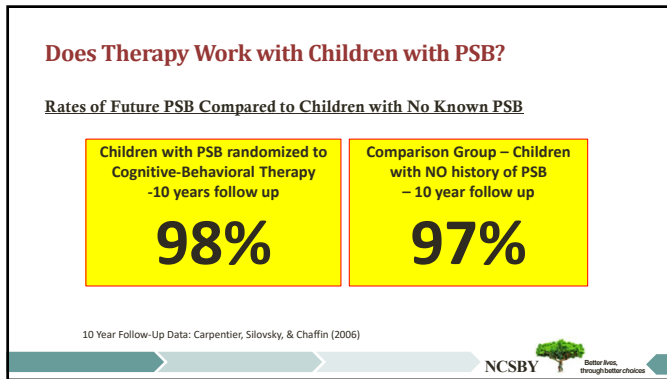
Does Therapy Work with Children with PSB?

Rates of Future PSB Compared to Children with No Known PSB

Children with PSB randomized to Cognitive-Behavioral Therapy -10 years follow up

98%

Comparison Group – Children with NO history of PSB – 10 year follow up

97%

10 Year Follow-Up Data: Carpentier, Silovsky, & Chaffin (2006)

NCSBY

Better lives, through better choices